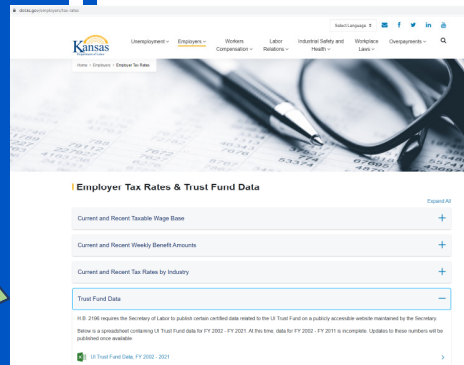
dol.ks.gov/employers/tax-rates

Select Language

Kansas Department of Labor

Unemployment Employers Workers Compensation Labor Relations Industrial Safety and Health Workplace Laws Overpayments

Home › Employers › Employer Tax Rates

Employer Tax Rates & Trust Fund Data

Expand All

Current and Recent Taxable Wage Base

Current and Recent Weekly Benefit Amounts

Current and Recent Tax Rates by Industry

Trust Fund Data

H.B. 2196 requires the Secretary of Labor to publish certain certified data related to the UI Trust Fund on a publicly accessible website maintained by the Secretary.

Below is a spreadsheet containing UI Trust Fund data for FY 2002 - FY 2021. At this time, data for FY 2002 - FY 2011 is incomplete. Updates to these numbers will be published once available.

UI Trust Fund Data, FY 2002 - 2021